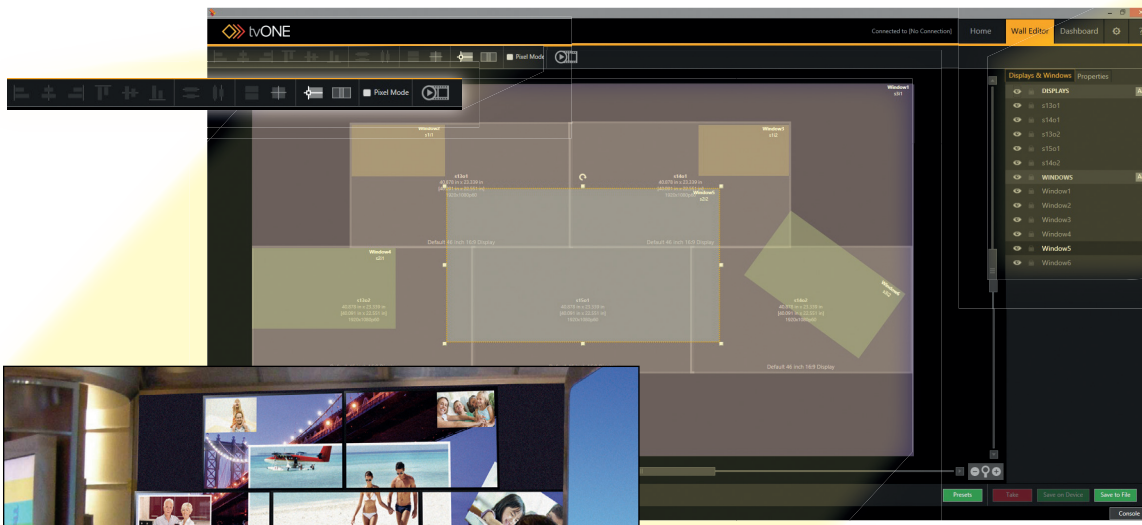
tvONE

Connected to [No Connection]

Home

Wall Editor

Dashboard

Pixel Mode

Pixel Mode

Displays & Windows

Properties

DISPLAYS

s13o1

s14o1

s13o2

s15o1

s14o2

WINDOWS

Window1

Window2

Window3

Window4

Window5

Window6

Window1
s1t1

Window2
s1t1

Window3
s1t2

s13o1

s14o1

Window5

Default 46 inch 16:9 Display

Default 46 inch 16:9 Display

Window4
s2t1

s13o2

s15o1

s14o2

Window6

Default 46 inch 16:9 Display

Presets

Take

Save on Device

Save to File

Console